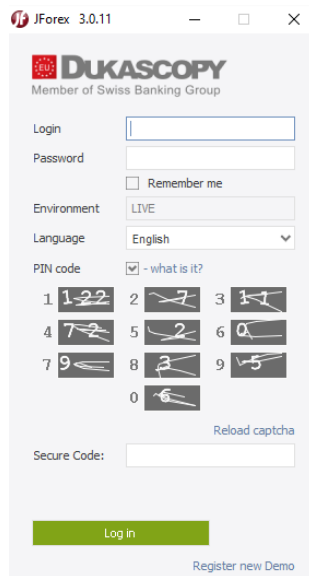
JForex 3.0.11

EU DUKASCOPY
Member of Swiss Banking Group

Login
Password
Remember me
Environment LIVE
Language English
PIN code - what is it?

1 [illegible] 2 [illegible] 3 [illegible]
4 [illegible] 5 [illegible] 6 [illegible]
7 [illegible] 8 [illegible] 9 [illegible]
0 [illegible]

Reload captcha

Secure Code:

Log in

Register new Demo